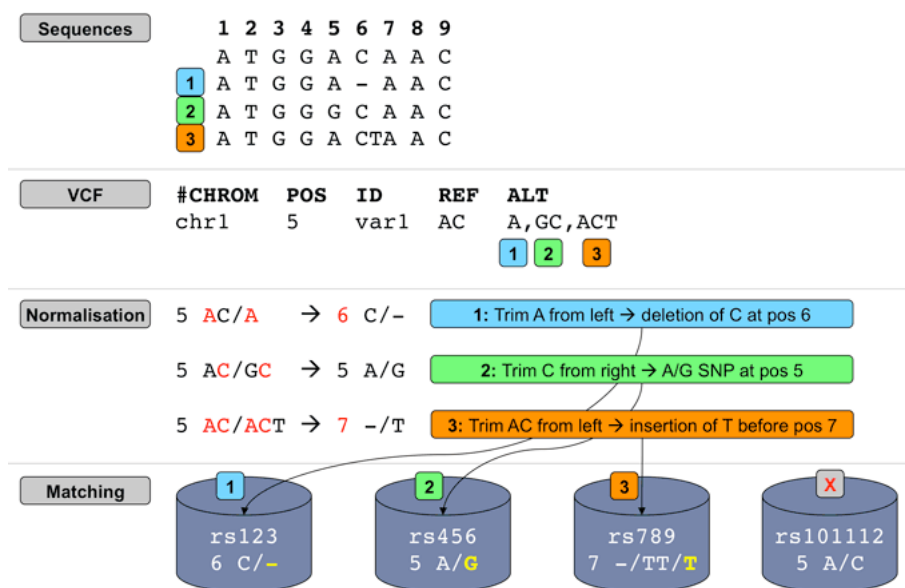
Sequences

1 2 3 4 5 6 7 8 9
A T G G A C A A C
1 A T G G A - A A C
2 A T G G G C A A C
3 A T G G A CTA A C

VCF

| #CHROM | POS | ID | REF | ALT |
|---|---|---|---|---|
| chr1 | 5 | var1 | AC | A,GC,ACT |

1 2 3

Normalisation

5 AC/A → 6 C/-
1: Trim A from left → deletion of C at pos 6

5 AC/GC → 5 A/G
2: Trim C from right → A/G SNP at pos 5

5 AC/ACT → 7 -/T
3: Trim AC from left → insertion of T before pos 7

Matching

1
rs123
6 C/-

2
rs456
5 A/G

3
rs789
7 -/TT/T

X
rs101112
5 A/C